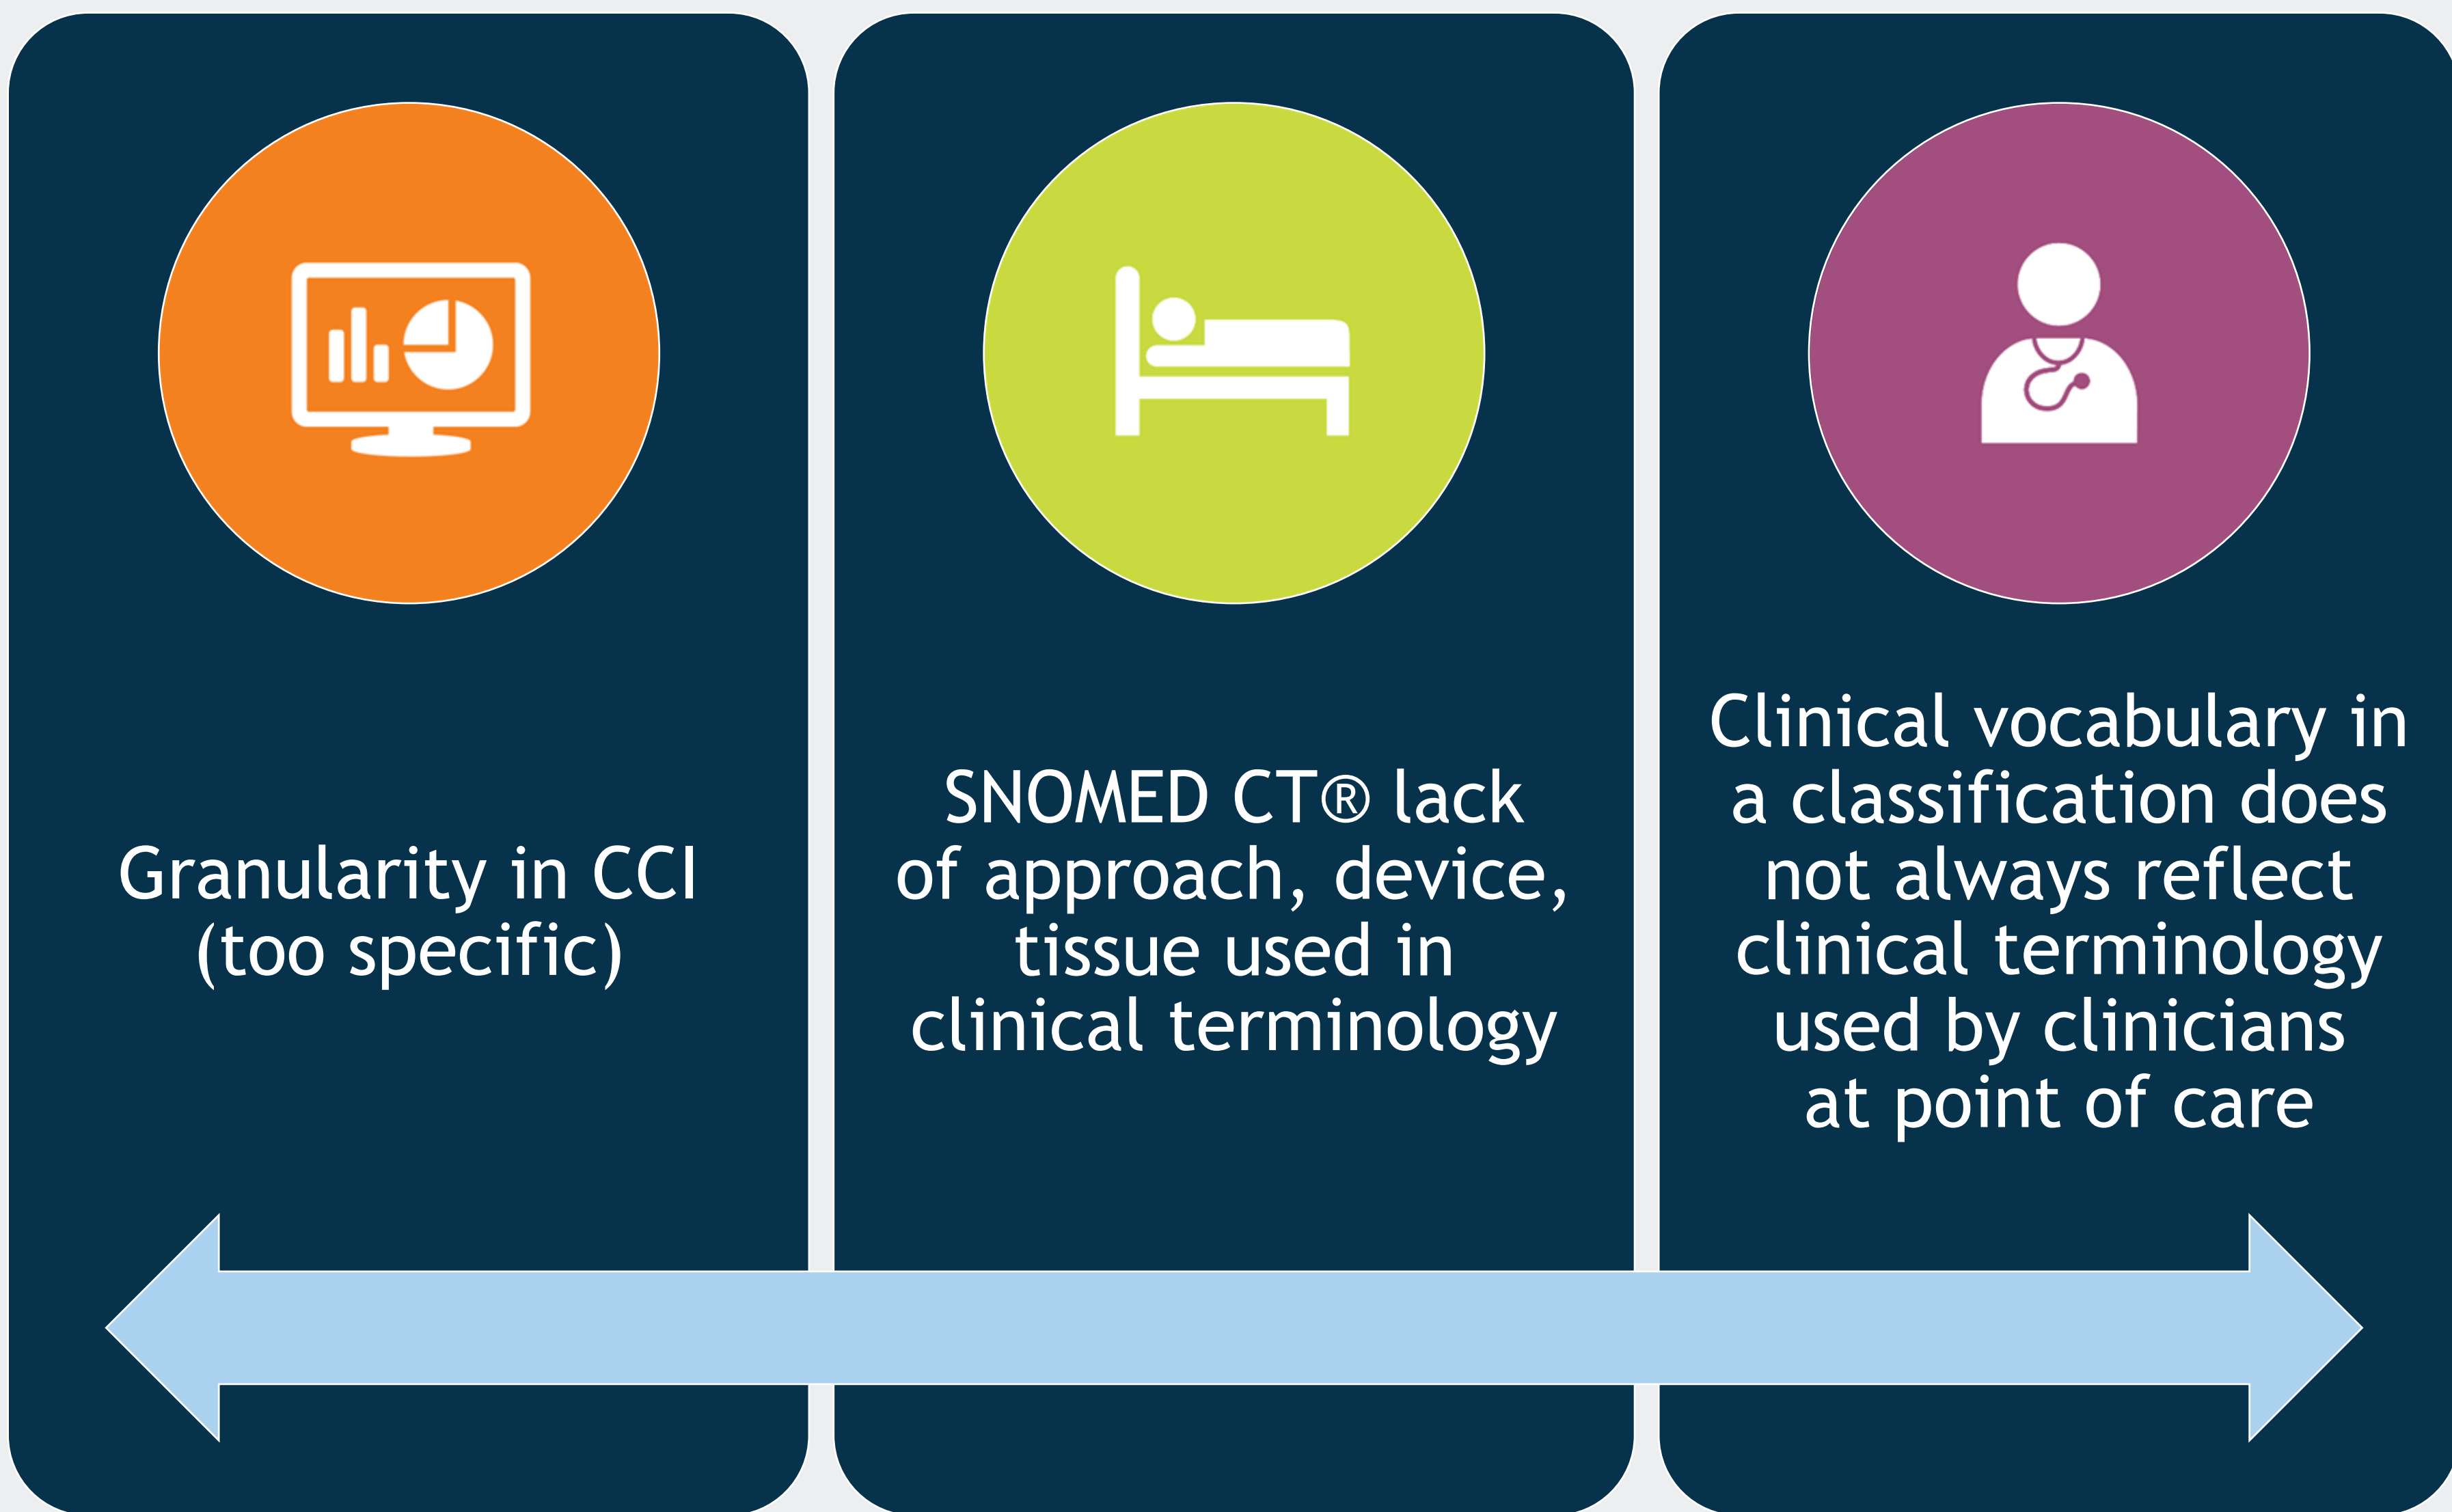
Granularity in CCI (too specific)

SNOMED CT® lack of approach, device, tissue used in clinical terminology

Clinical vocabulary in a classification does not always reflect clinical terminology used by clinicians at point of care